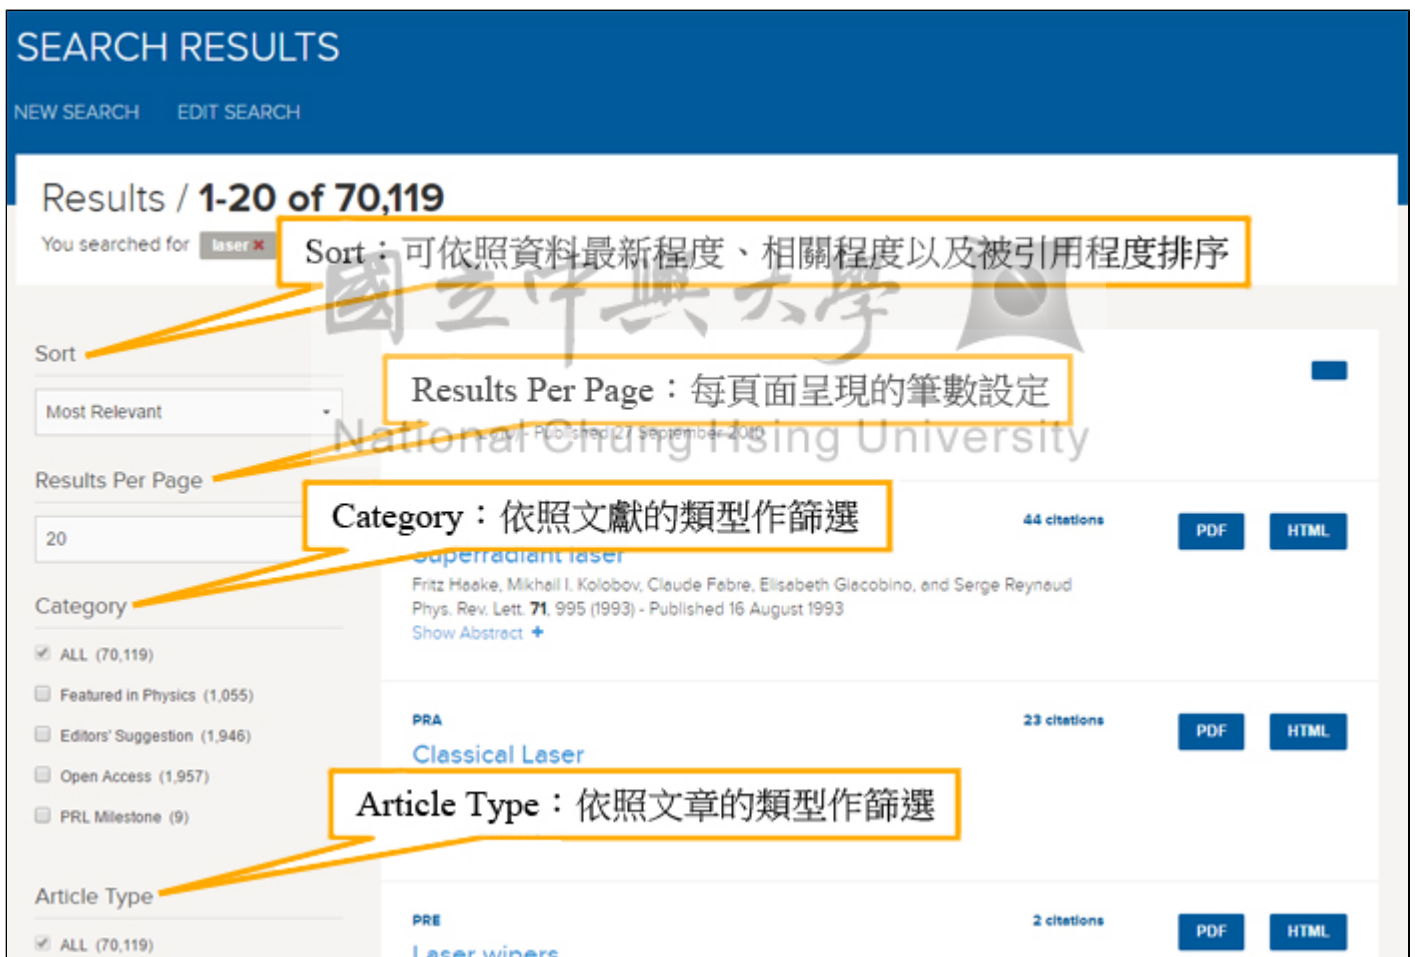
SEARCH RESULTS

NEW SEARCH EDIT SEARCH

Results / 1-20 of 70,119

You searched for laser

Sort：可依照資料最新程度、相關程度以及被引用程度排序

國立中興大學 National Chung Hsing University

Sort

Most Relevant

Results Per Page：每頁面呈現的筆數設定

Published 27 September 2018

Results Per Page

20

Category：依照文獻的類型作篩選

44 citations

PDF HTML

Superradiant laser

Fritz Haake, Mikhail I. Kolobov, Claude Fabre, Elisabeth Giacobino, and Serge Reynaud

Phys. Rev. Lett. 71, 995 (1993) - Published 16 August 1993

Show Abstract +

Category

ALL (70,119)

Featured in Physics (1,055)

Editors' Suggestion (1,946)

Open Access (1,957)

PRL Milestone (9)

PRA

23 citations

PDF HTML

Classical Laser

Article Type：依照文章的類型作篩選

Article Type

ALL (70,119)

PRE

2 citations

PDF HTML

Laser wipers